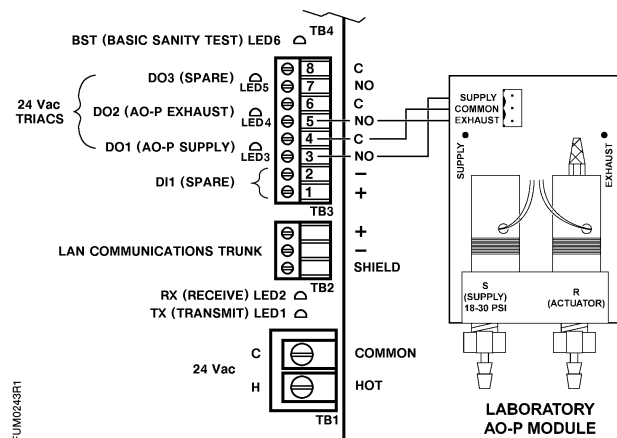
TB4
BST (BASIC SANITY TEST) LED6

24 Vac TRIACS
DO3 (SPARE) LED5
DO2 (AO-P EXHAUST) LED4
DO1 (AO-P SUPPLY) LED3
DI1 (SPARE)

8 C
7 NO
6 C
5 NO
4 C
3 NO
2 –
1 +
TB3

SUPPLY
COMMON
EXHAUST

SUPPLY
EXHAUST

LAN COMMUNICATIONS TRUNK
+
–
SHIELD
TB2

RX (RECEIVE) LED2
TX (TRANSMIT) LED1

S (SUPPLY) 18-30 PSI
R (ACTUATOR)

24 Vac
C COMMON
H HOT
TB1

LABORATORY AO-P MODULE

FUM0243R1